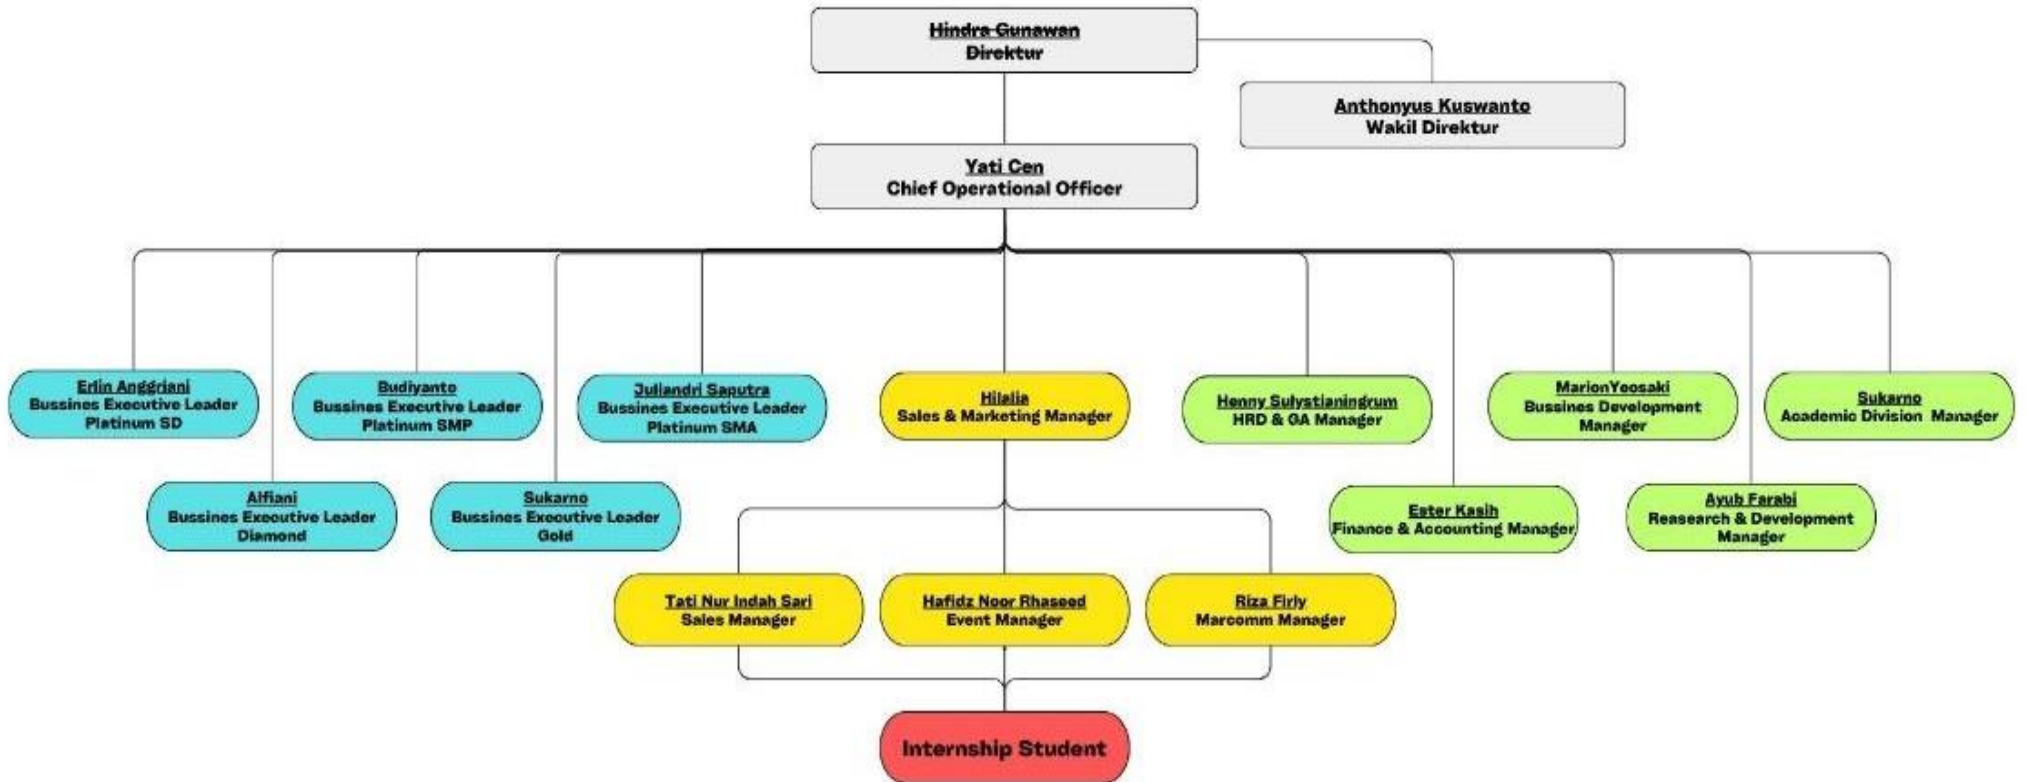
Hindra Gunawan
Direktur

Anthonyus Kuswanto
Wakil Direktur

Yati Cen
Chief Operational Officer

Erlin Anggriani
Bussines Executive Leader
Platinum SD

Budiyanto
Bussines Executive Leader
Platinum SMP

Juliandri Saputra
Bussines Executive Leader
Platinum SMA

Hilalia
Sales & Marketing Manager

Henny Sulystianingrum
HRD & GA Manager

MarionYeosaki
Bussines Development
Manager

Sukarno
Academic Division Manager

Alfiani
Bussines Executive Leader
Diamond

Sukarno
Bussines Executive Leader
Gold

Ester Kasih
Finance & Accounting Manager

Ayub Farabi
Reasearch & Development
Manager

Tati Nur Indah Sari
Sales Manager

Hafidz Noor Rhaseed
Event Manager

Riza Firly
Marcomm Manager

Internship Student